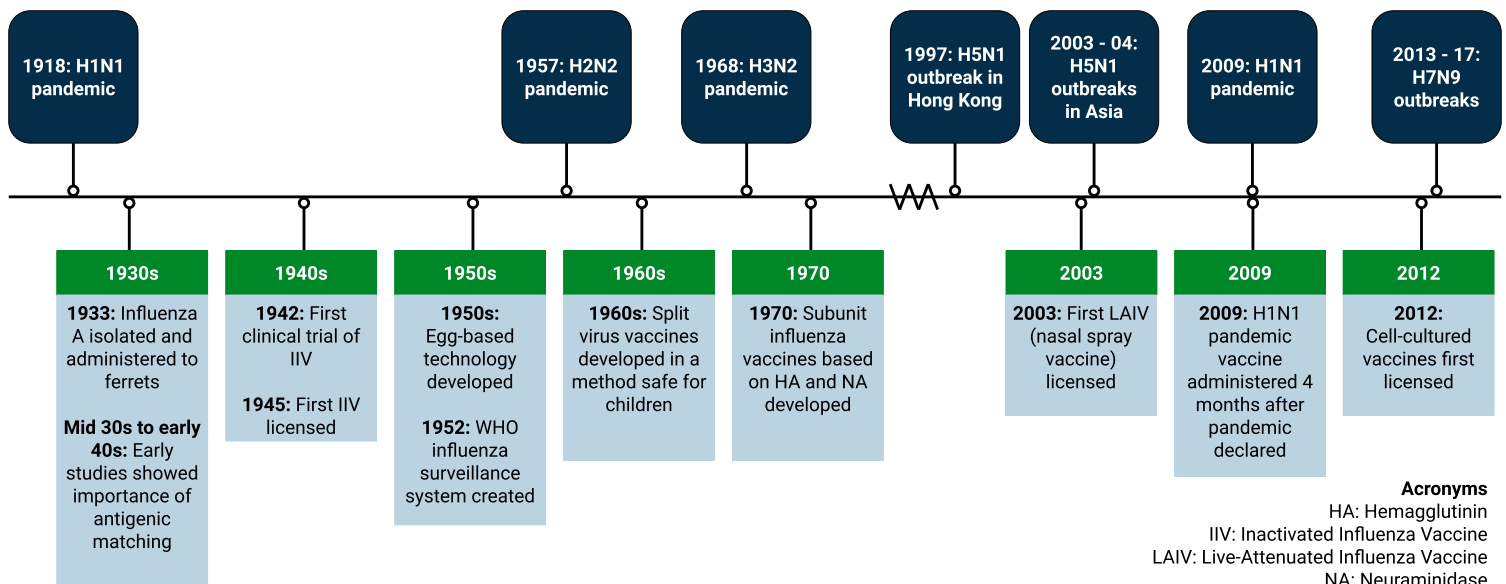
1918: H1N1 pandemic

1957: H2N2 pandemic

1968: H3N2 pandemic

1997: H5N1 outbreak in Hong Kong

2003 - 04: H5N1 outbreaks in Asia

2009: H1N1 pandemic

2013 - 17: H7N9 outbreaks

1930s

**1933:** Influenza A isolated and administered to ferrets

**Mid 30s to early 40s:** Early studies showed importance of antigenic matching

1940s

**1942:** First clinical trial of IIV

**1945:** First IIV licensed

1950s

**1950s:** Egg-based technology developed

**1952:** WHO influenza surveillance system created

1960s

**1960s:** Split virus vaccines developed in a method safe for children

1970

**1970:** Subunit influenza vaccines based on HA and NA developed

2003

**2003:** First LAIV (nasal spray vaccine) licensed

2009

**2009:** H1N1 pandemic vaccine administered 4 months after pandemic declared

2012

**2012:** Cell-cultured vaccines first licensed

**Acronyms**
HA: Hemagglutinin
IIV: Inactivated Influenza Vaccine
LAIV: Live-Attenuated Influenza Vaccine
NA: Neuraminidase